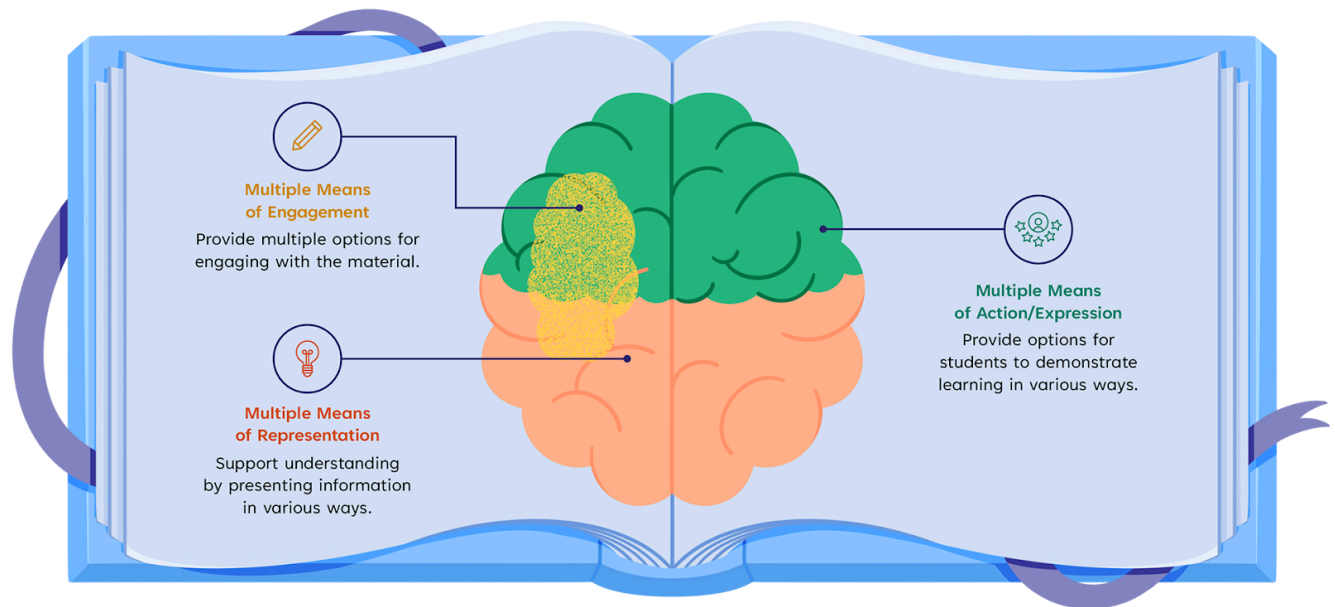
Multiple Means of Engagement

Provide multiple options for engaging with the material.

Multiple Means of Representation

Support understanding by presenting information in various ways.

Multiple Means of Action/Expression

Provide options for students to demonstrate learning in various ways.